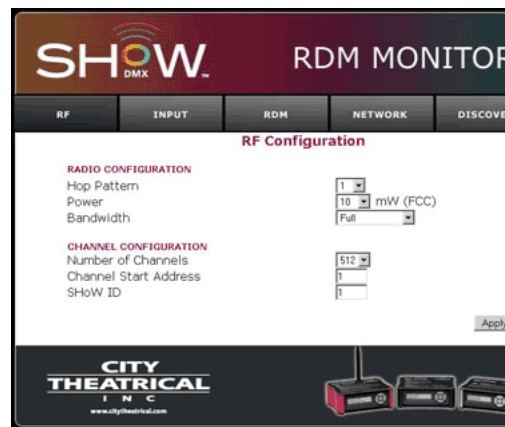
SHOW DMX™

RDM MONITOF

RF | INPUT | RDM | NETWORK | DISCOVE

RF Configuration

RADIO CONFIGURATION
Hop Pattern 1
Power 10 mW (FCC)
Bandwidth Full

CHANNEL CONFIGURATION
Number of Channels 512
Channel Start Address 1
SHoW ID 1

Apply

CITY THEATRICAL INC
www.citytheatrical.com